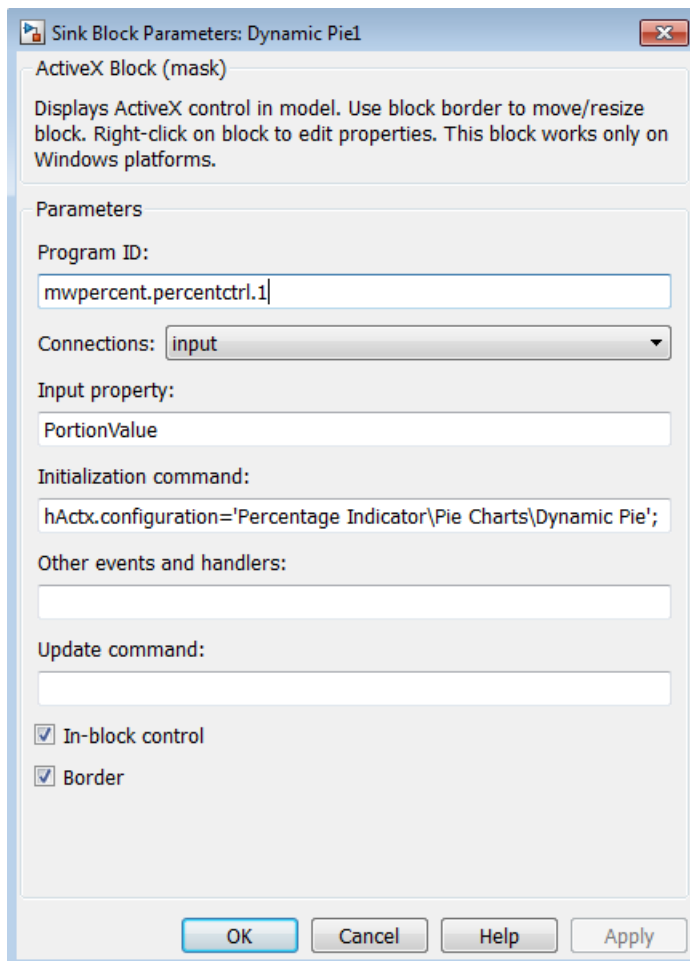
Sink Block Parameters: Dynamic Pie1

ActiveX Block (mask)

Displays ActiveX control in model. Use block border to move/resize block. Right-click on block to edit properties. This block works only on Windows platforms.

Parameters

Program ID:

mwpercent.percentctrl.1

Connections: input

Input property:

PortionValue

Initialization command:

hActx.configuration='Percentage Indicator\Pie Charts\Dynamic Pie';

Other events and handlers:

Update command:

In-block control

Border

OK Cancel Help Apply